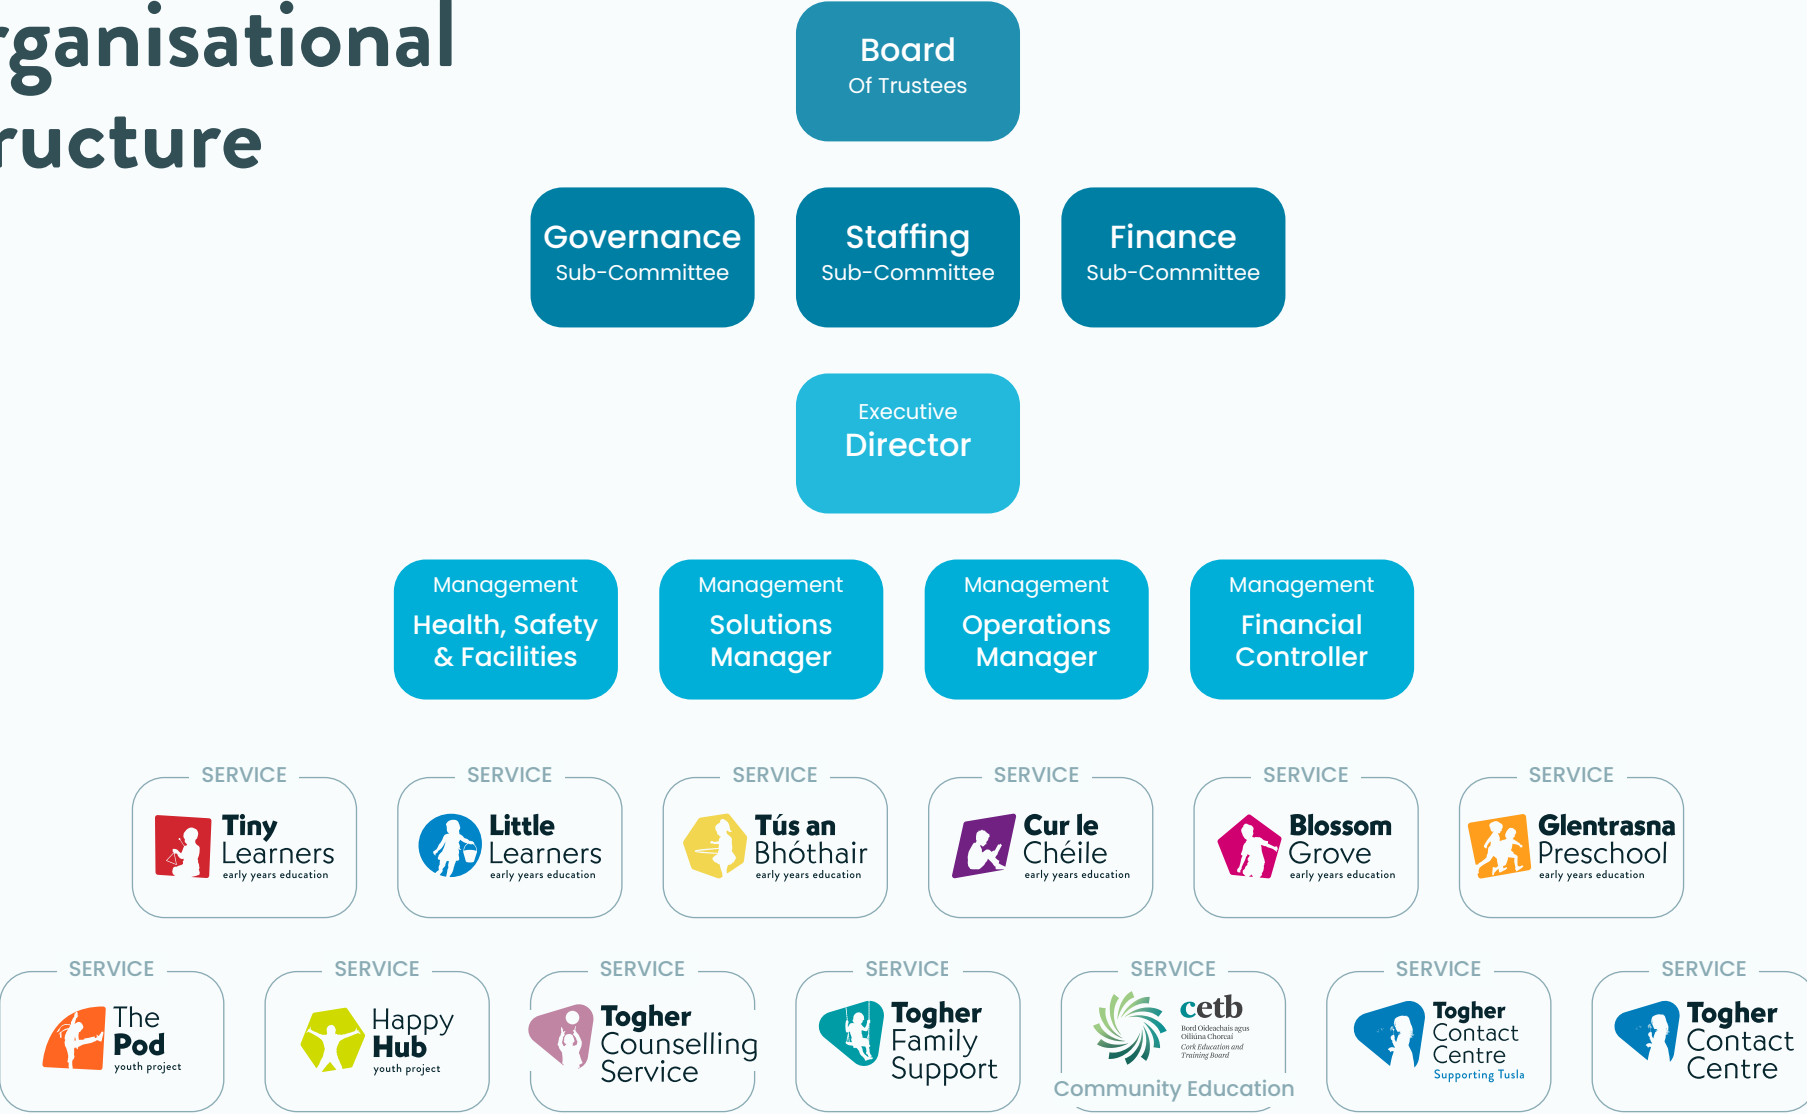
rganisational
ructure

Board
Of Trustees

Governance
Sub-Committee

Staffing
Sub-Committee

Finance
Sub-Committee

Executive
Director

Management
Health, Safety & Facilities

Management
Solutions Manager

Management
Operations Manager

Management
Financial Controller

SERVICE
Tiny Learners
early years education

SERVICE
Little Learners
early years education

SERVICE
Tús an Bhóthair
early years education

SERVICE
Cur le Chéile
early years education

SERVICE
Blossom Grove
early years education

SERVICE
Glentrasna Preschool
early years education

SERVICE
The Pod
youth project

SERVICE
Happy Hub
youth project

SERVICE
Togher Counselling Service

SERVICE
Togher Family Support

SERVICE
cetb
Bord Oideachais agus Oiliúna Chorcaí
Cork Education and Training Board
Community Education

SERVICE
Togher Contact Centre
Supporting Tusla

SERVICE
Togher Contact Centre